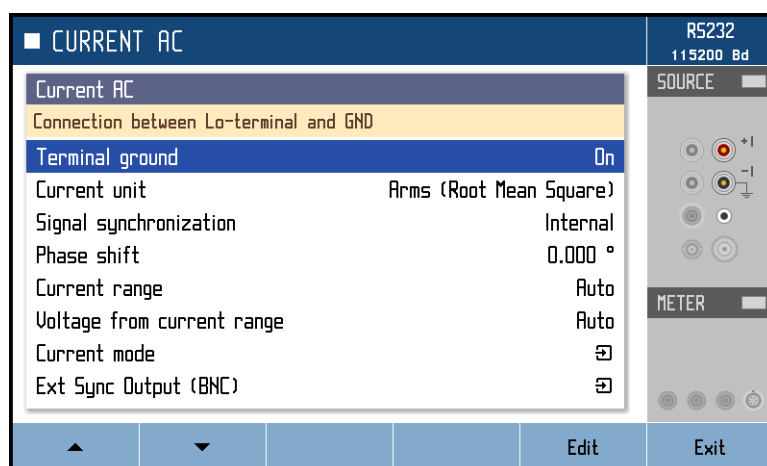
■ CURRENT AC

RS232
115200 Bd

Current AC
Connection between Lo-terminal and GND

| | |
|---|---|
| Terminal ground | On |
| Current unit | Arms (Root Mean Square) |
| Signal synchronization | Internal |
| Phase shift | 0.000 ° |
| Current range | Auto |
| Voltage from current range | Auto |
| Current mode | |
| Ext Sync Output (BNC) | |

SOURCE
+I
-I
METER

▲ ▼ Edit Exit